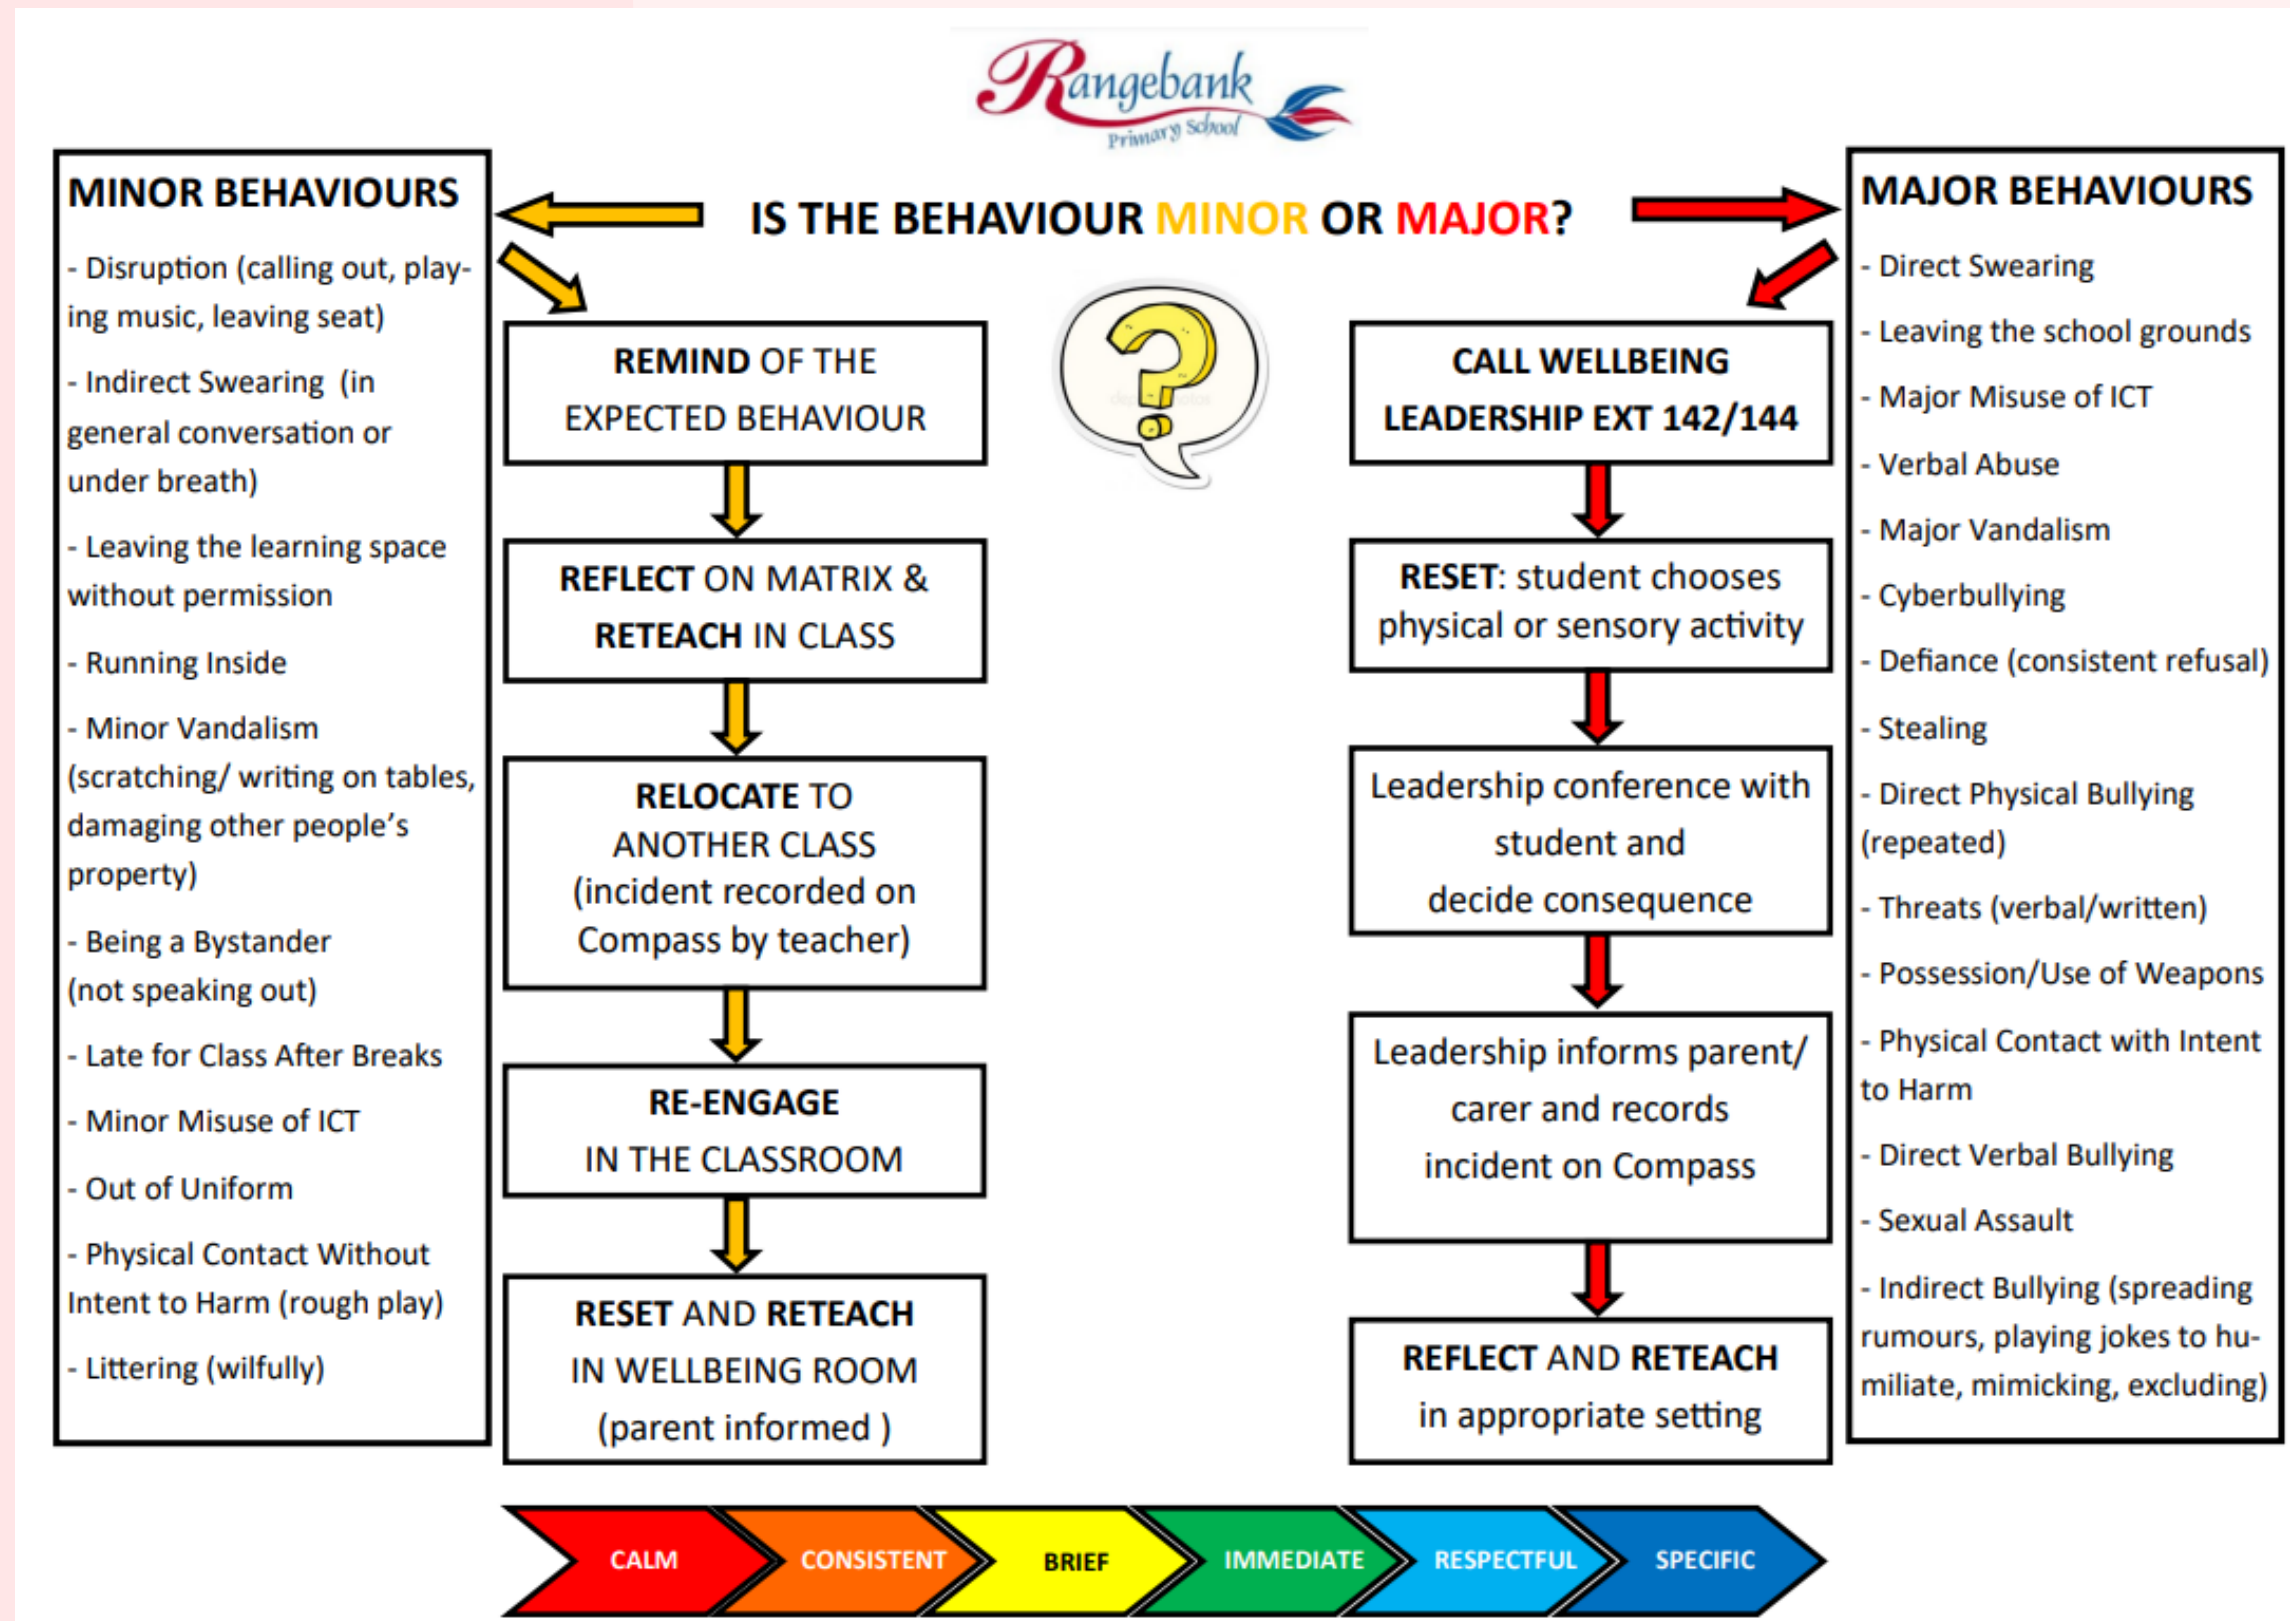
Rangebank Primary School

IS THE BEHAVIOUR MINOR OR MAJOR?

MINOR BEHAVIOURS

- Disruption (calling out, playing music, leaving seat)

- Indirect Swearing (in general conversation or under breath)

- Leaving the learning space without permission

- Running Inside

- Minor Vandalism (scratching/ writing on tables, damaging other people's property)

- Being a Bystander (not speaking out)

- Late for Class After Breaks

- Minor Misuse of ICT

- Out of Uniform

- Physical Contact Without Intent to Harm (rough play)

- Littering (wilfully)

REMIND OF THE EXPECTED BEHAVIOUR

REFLECT ON MATRIX & RETEACH IN CLASS

RELOCATE TO ANOTHER CLASS (incident recorded on Compass by teacher)

RE-ENGAGE IN THE CLASSROOM

RESET AND RETEACH IN WELLBEING ROOM (parent informed )

CALL WELLBEING LEADERSHIP EXT 142/144

RESET: student chooses physical or sensory activity

Leadership conference with student and decide consequence

Leadership informs parent/ carer and records incident on Compass

REFLECT AND RETEACH in appropriate setting

MAJOR BEHAVIOURS

- Direct Swearing

- Leaving the school grounds

- Major Misuse of ICT

- Verbal Abuse

- Major Vandalism

- Cyberbullying

- Defiance (consistent refusal)

- Stealing

- Direct Physical Bullying (repeated)

- Threats (verbal/written)

- Possession/Use of Weapons

- Physical Contact with Intent to Harm

- Direct Verbal Bullying

- Sexual Assault

- Indirect Bullying (spreading rumours, playing jokes to humiliate, mimicking, excluding)

CALM CONSISTENT BRIEF IMMEDIATE RESPECTFUL SPECIFIC